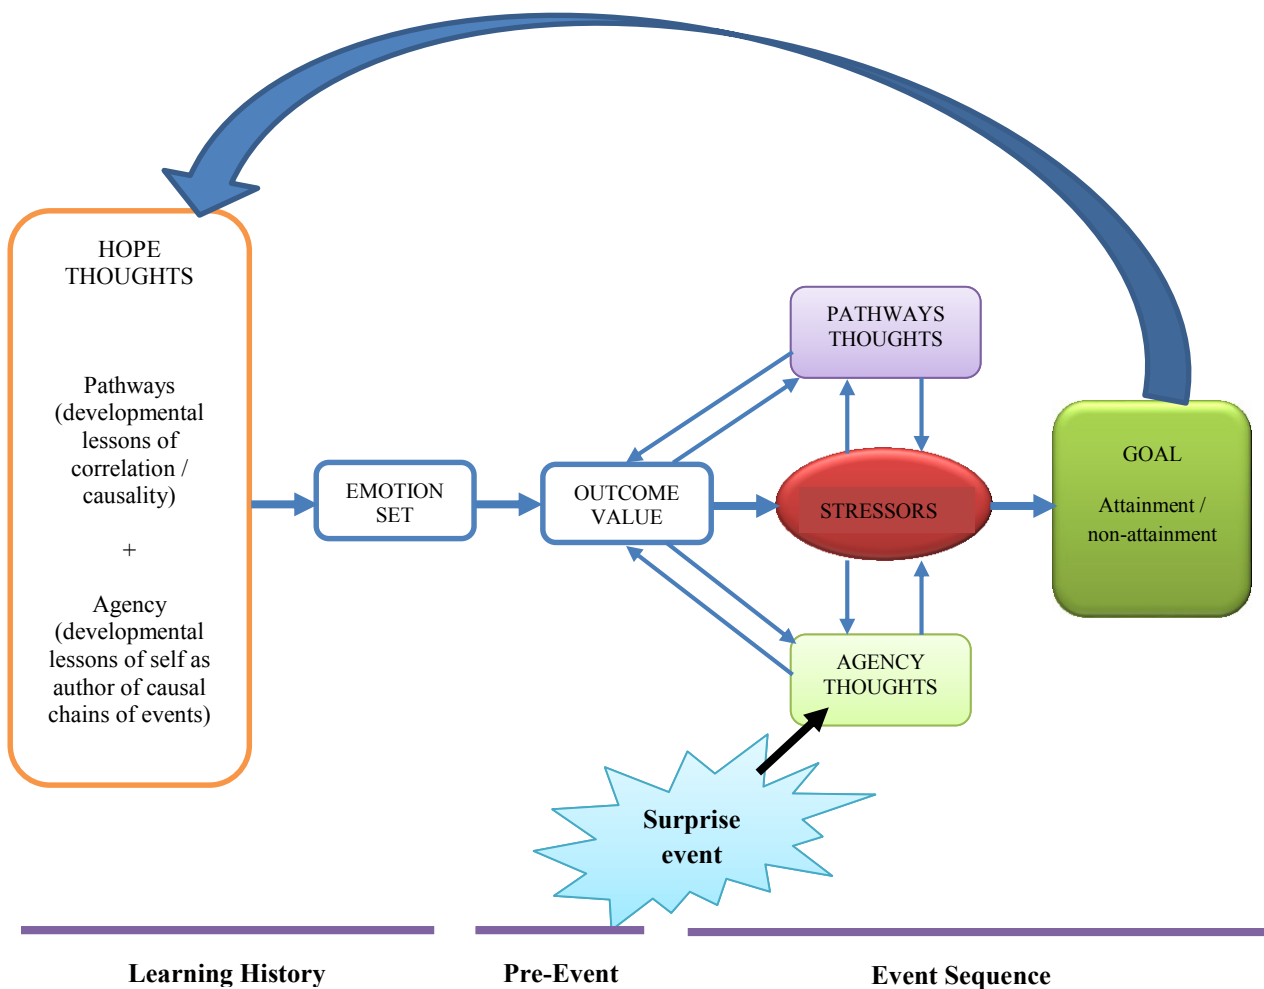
HOPE THOUGHTS

Pathways (developmental lessons of correlation / causality)

+

Agency (developmental lessons of self as author of causal chains of events)

EMOTION SET

OUTCOME VALUE

PATHWAYS THOUGHTS

STRESSORS

AGENCY THOUGHTS

GOAL

Attainment / non-attainment

Surprise event

Learning History

Pre-Event

Event Sequence